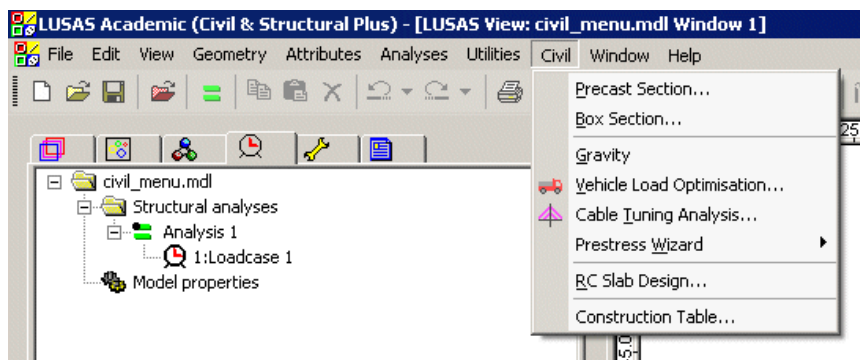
LUSAS Academic (Civil & Structural Plus) - [LUSAS View: civil_menu.mdl Window 1]

File Edit View Geometry Attributes Analyses Utilities Civil Window Help

civil_menu.mdl
Structural analyses
Analysis 1
1:Loadcase 1
Model properties

Precast Section...
Box Section...
Gravity
Vehicle Load Optimisation...
Cable Tuning Analysis...
Prestress Wizard
RC Slab Design...
Construction Table...

25
5.0